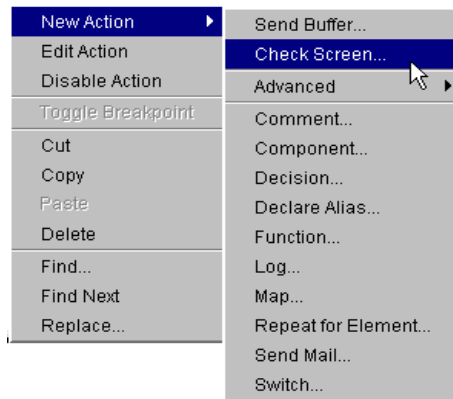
New Action
Edit Action
Disable Action
Toggle Breakpoint
Cut
Copy
Paste
Delete
Find...
Find Next
Replace...

Send Buffer...
Check Screen...
Advanced
Comment...
Component...
Decision...
Declare Alias...
Function...
Log...
Map...
Repeat for Element...
Send Mail...
Switch...